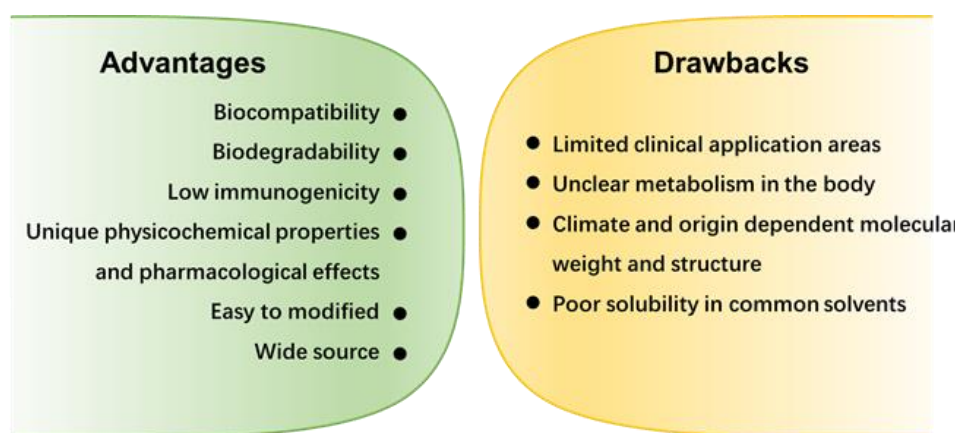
Advantages

Biocompatibility
Biodegradability
Low immunogenicity
Unique physicochemical properties and pharmacological effects
Easy to modified
Wide source

Drawbacks

Limited clinical application areas
Unclear metabolism in the body
Climate and origin dependent molecular weight and structure
Poor solubility in common solvents